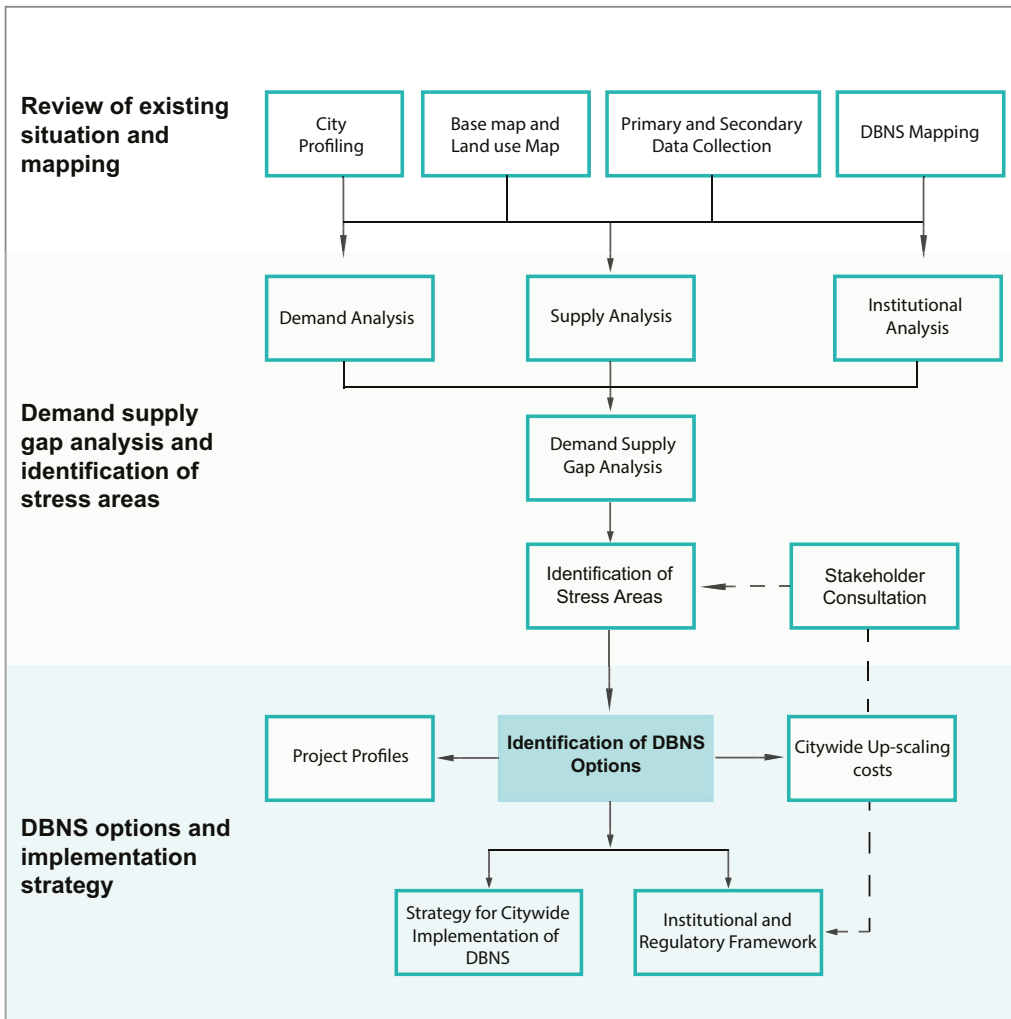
Review of existing situation and mapping

City Profiling

Base map and Land use Map

Primary and Secondary Data Collection

DBNS Mapping

Demand Analysis

Supply Analysis

Institutional Analysis

Demand supply gap analysis and identification of stress areas

Demand Supply Gap Analysis

Identification of Stress Areas

Stakeholder Consultation

Project Profiles

Identification of DBNS Options

Citywide Up-scaling costs

DBNS options and implementation strategy

Strategy for Citywide Implementation of DBNS

Institutional and Regulatory Framework